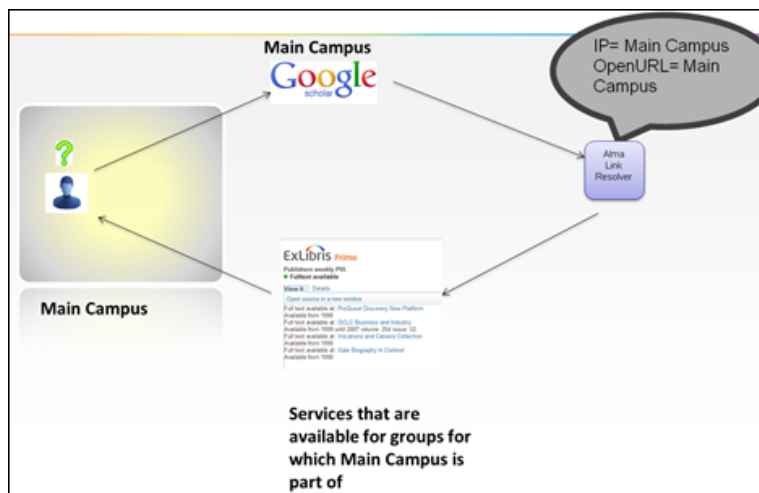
Main Campus

Google scholar

IP= Main Campus
OpenURL= Main Campus

Alma Link Resolver

?

Main Campus

ExLibris Primo

Publishers weekly PW.
Fulltext available

View It | Details

Open source in a new window

Full text available at: ProQuest Discovery New Platform
Available from 1986
Full text available at: OCLC Business and Industry
Available from 1999 until 2007 volume: 254 issue: 52
Full text available at: Vocations and Careers Collection
Available from 1986
Full text available at: Gale Biography In Context
Available from 1986

Services that are available for groups for which Main Campus is part of